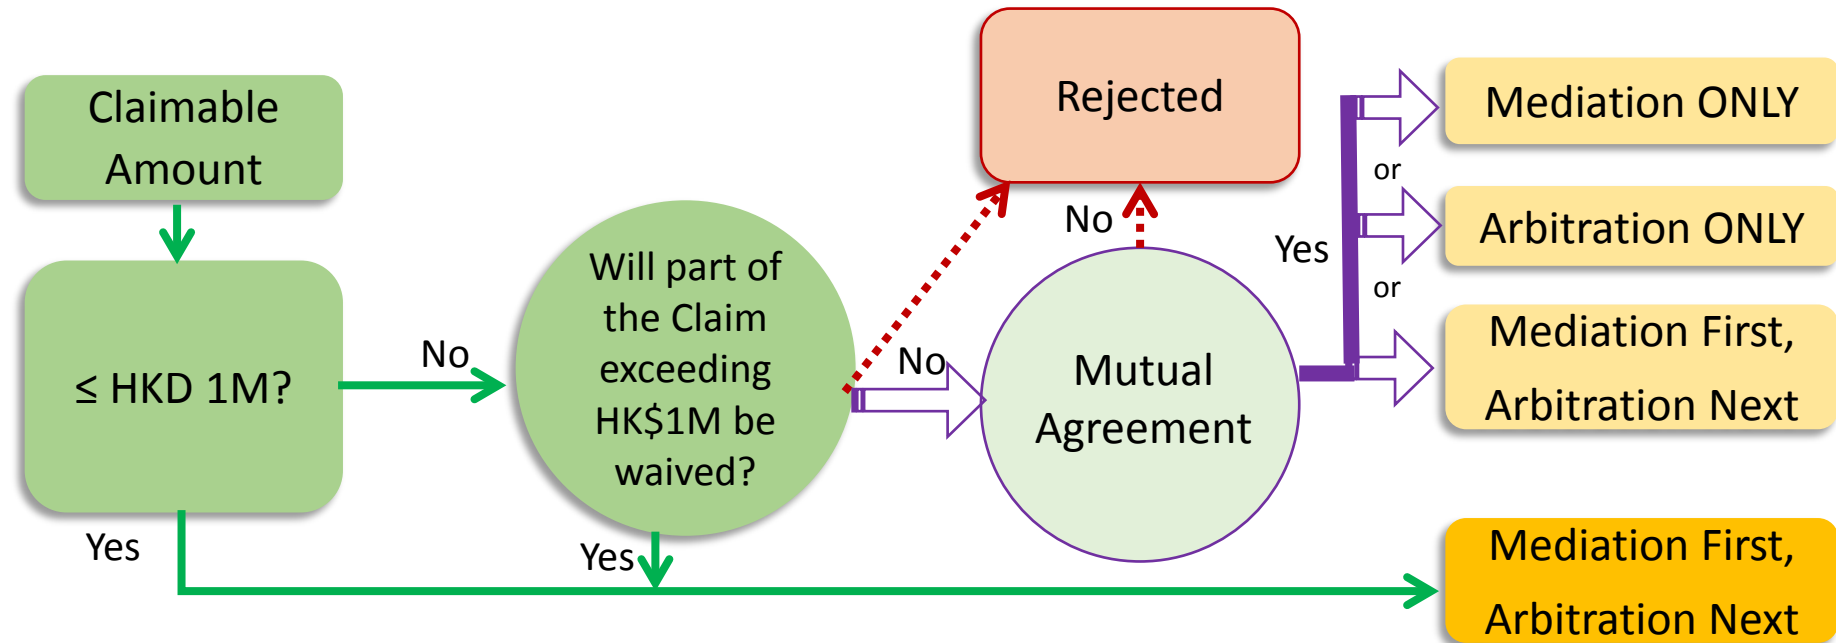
Claimable Amount

≤ HKD 1M?

No

Will part of the Claim exceeding HK$1M be waived?

No

Rejected

No

Mutual Agreement

Yes

Mediation ONLY

or

Arbitration ONLY

or

Mediation First, Arbitration Next

Yes

Yes

Mediation First, Arbitration Next